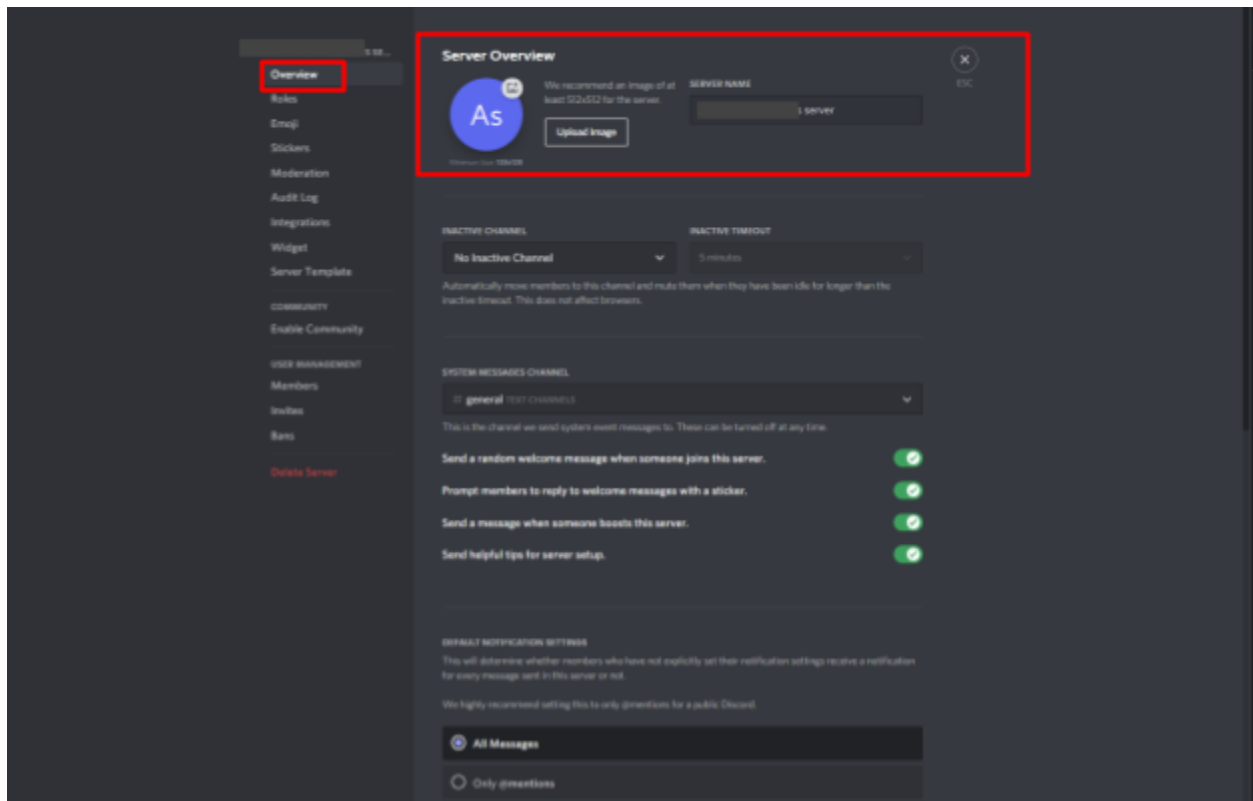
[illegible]'S SE...
Overview
Roles
Emoji
Stickers
Moderation
Audit Log
Integrations
Widget
Server Template
COMMUNITY
Enable Community
USER MANAGEMENT
Members
Invites
Bans
Delete Server

Server Overview
As
Minimum Size: 128x128
We recommend an image of at least 512x512 for the server.
Upload Image
SERVER NAME
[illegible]'s server
ESC

INACTIVE CHANNEL
No Inactive Channel
INACTIVE TIMEOUT
5 minutes
Automatically move members to this channel and mute them when they have been idle for longer than the inactive timeout. This does not affect browsers.

SYSTEM MESSAGES CHANNEL
# general TEXT CHANNELS
This is the channel we send system event messages to. These can be turned off at any time.
Send a random welcome message when someone joins this server.
Prompt members to reply to welcome messages with a sticker.
Send a message when someone boosts this server.
Send helpful tips for server setup.

DEFAULT NOTIFICATION SETTINGS
This will determine whether members who have not explicitly set their notification settings receive a notification for every message sent in this server or not.
We highly recommend setting this to only @mentions for a public Discord.
All Messages
Only @mentions